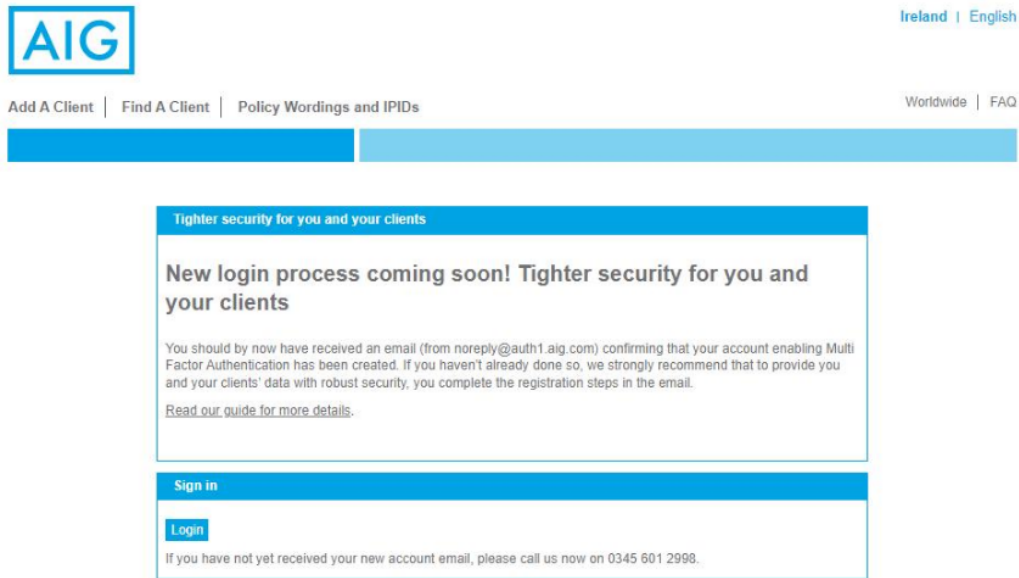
AIG

Ireland | English

Add A Client | Find A Client | Policy Wordings and IPIDs

Worldwide | FAQ

Tighter security for you and your clients

New login process coming soon! Tighter security for you and your clients

You should by now have received an email (from noreply@auth1.aig.com) confirming that your account enabling Multi Factor Authentication has been created. If you haven't already done so, we strongly recommend that to provide you and your clients' data with robust security, you complete the registration steps in the email.

Read our guide for more details.

Sign in

Login

If you have not yet received your new account email, please call us now on 0345 601 2998.